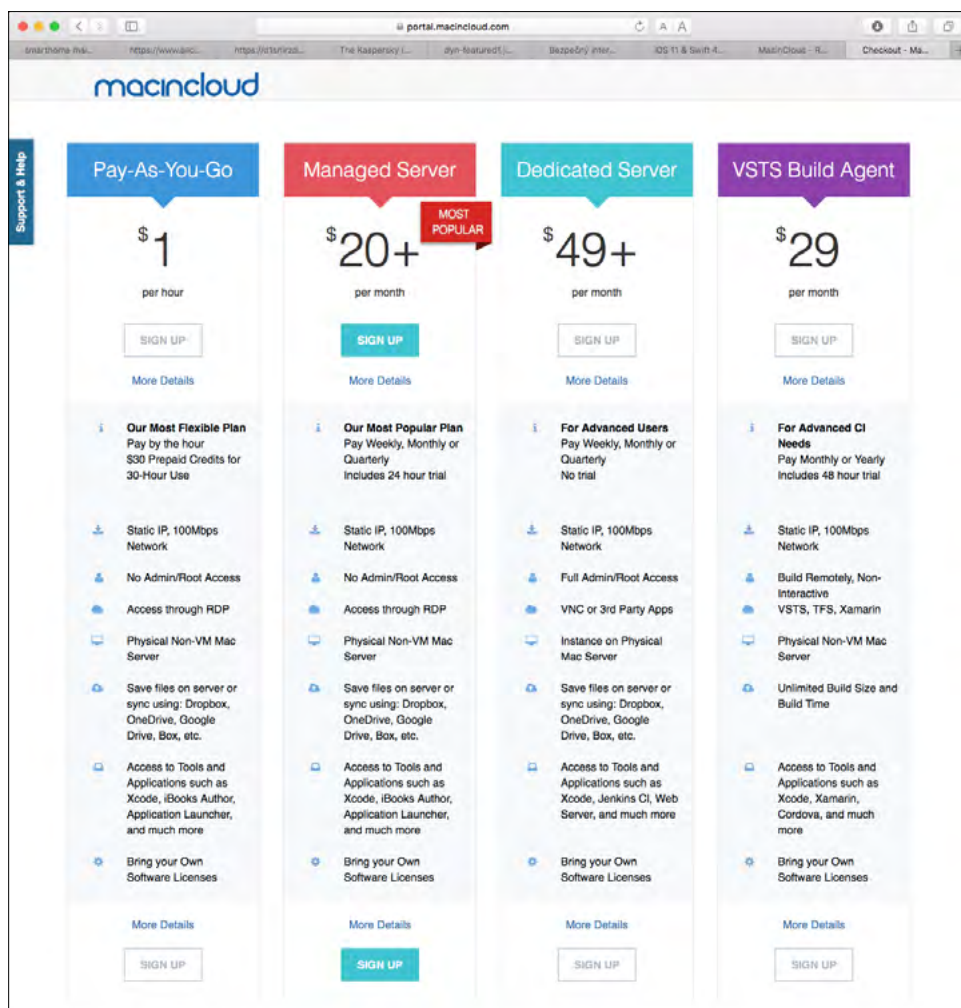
portal.macincloud.com

A A

smarthome Rei... | https://www.aic... | https://dtsnirzdi... | The Kaspersky I... | dyn-featured1(... | Bezpečný inter... | iOS 11 & Swift 4... | MacinCloud - R... | Checkout - Ma...

macincloud

Support & Help

Pay-As-You-Go

$1

per hour

SIGN UP

More Details

Our Most Flexible Plan
Pay by the hour
$30 Prepaid Credits for 30-Hour Use

Static IP, 100Mbps Network

No Admin/Root Access

Access through RDP

Physical Non-VM Mac Server

Save files on server or sync using: Dropbox, OneDrive, Google Drive, Box, etc.

Access to Tools and Applications such as Xcode, iBooks Author, Application Launcher, and much more

Bring your Own Software Licenses

More Details

SIGN UP

Managed Server

MOST POPULAR

$20+

per month

SIGN UP

More Details

Our Most Popular Plan
Pay Weekly, Monthly or Quarterly
Includes 24 hour trial

Static IP, 100Mbps Network

No Admin/Root Access

Access through RDP

Physical Non-VM Mac Server

Save files on server or sync using: Dropbox, OneDrive, Google Drive, Box, etc.

Access to Tools and Applications such as Xcode, iBooks Author, Application Launcher, and much more

Bring your Own Software Licenses

More Details

SIGN UP

Dedicated Server

$49+

per month

SIGN UP

More Details

For Advanced Users
Pay Weekly, Monthly or Quarterly
No trial

Static IP, 100Mbps Network

Full Admin/Root Access

VNC or 3rd Party Apps

Instance on Physical Mac Server

Save files on server or sync using: Dropbox, OneDrive, Google Drive, Box, etc.

Access to Tools and Applications such as Xcode, Jenkins CI, Web Server, and much more

Bring your Own Software Licenses

More Details

SIGN UP

VSTS Build Agent

$29

per month

SIGN UP

More Details

For Advanced CI Needs
Pay Monthly or Yearly
Includes 48 hour trial

Static IP, 100Mbps Network

Build Remotely, Non-Interactive

VSTS, TFS, Xamarin

Physical Non-VM Mac Server

Unlimited Build Size and Build Time

Access to Tools and Applications such as Xcode, Xamarin, Cordova, and much more

Bring your Own Software Licenses

More Details

SIGN UP